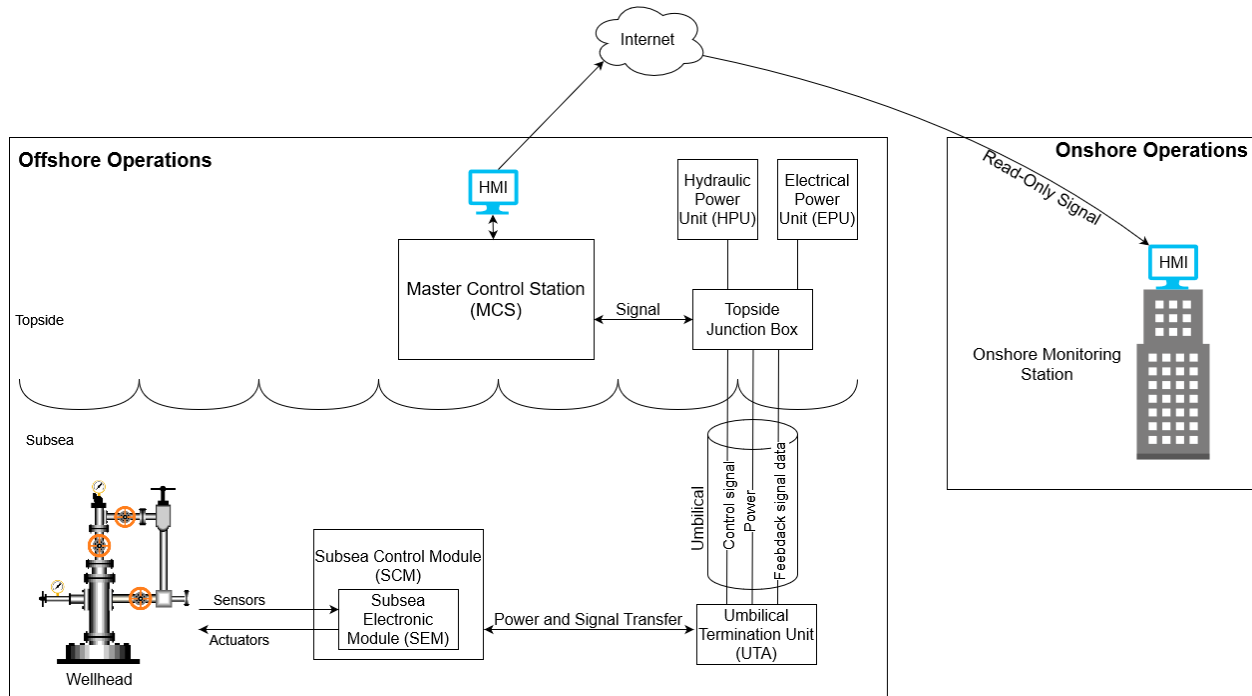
Internet

Offshore Operations

HMI

Hydraulic Power Unit (HPU)

Electrical Power Unit (EPU)

Onshore Operations

Read-Only Signal

HMI

Master Control Station (MCS)

Signal

Topside Junction Box

Topside

Onshore Monitoring Station

Subsea

Umbilical

Control signal

Power

Feedback signal data

Subsea Control Module (SCM)

Subsea Electronic Module (SEM)

Sensors

Actuators

Power and Signal Transfer

Umbilical Termination Unit (UTA)

Wellhead